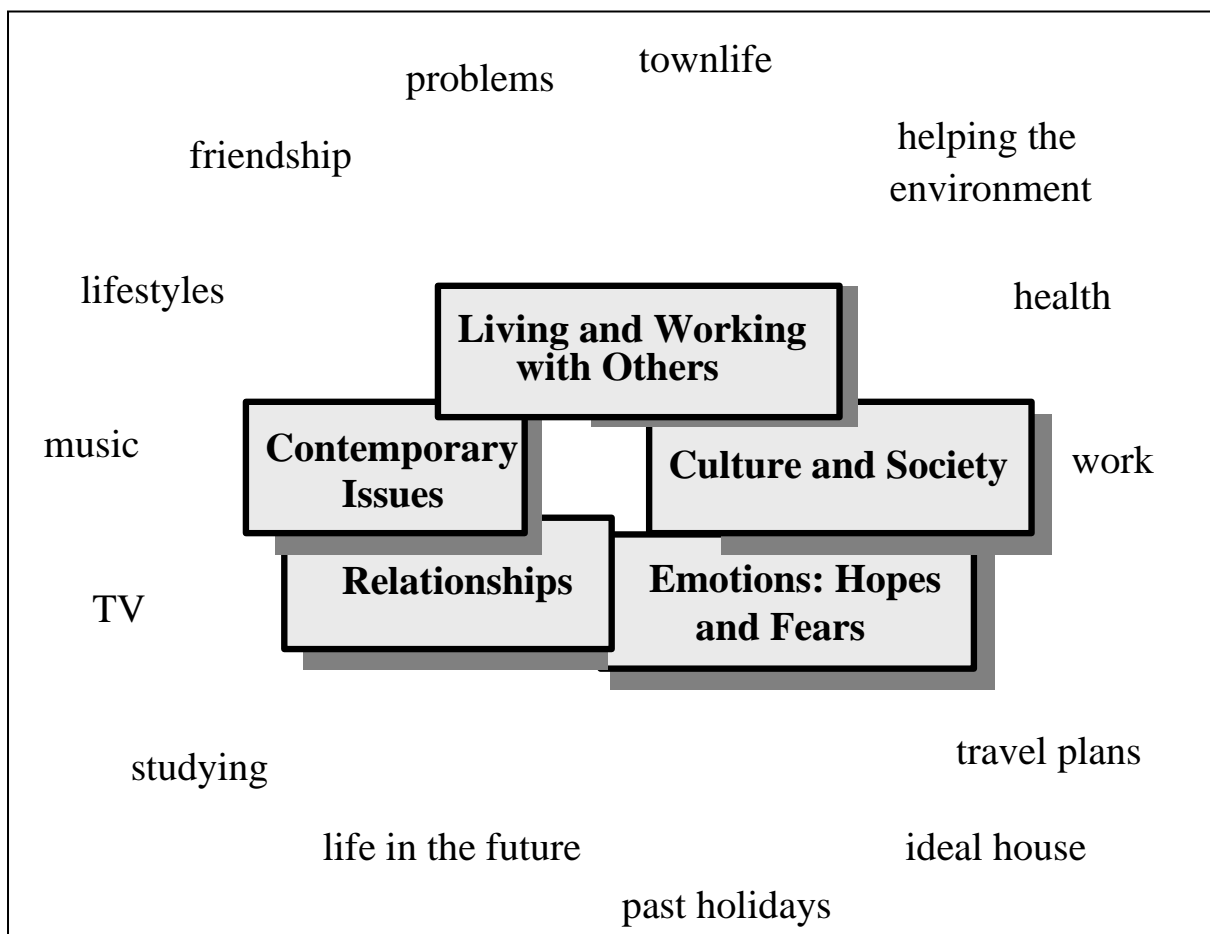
problems

townlife

friendship

helping the environment

lifestyles

health

Living and Working with Others

music

Contemporary Issues

Culture and Society

work

Relationships

Emotions: Hopes and Fears

TV

studying

travel plans

life in the future

ideal house

past holidays